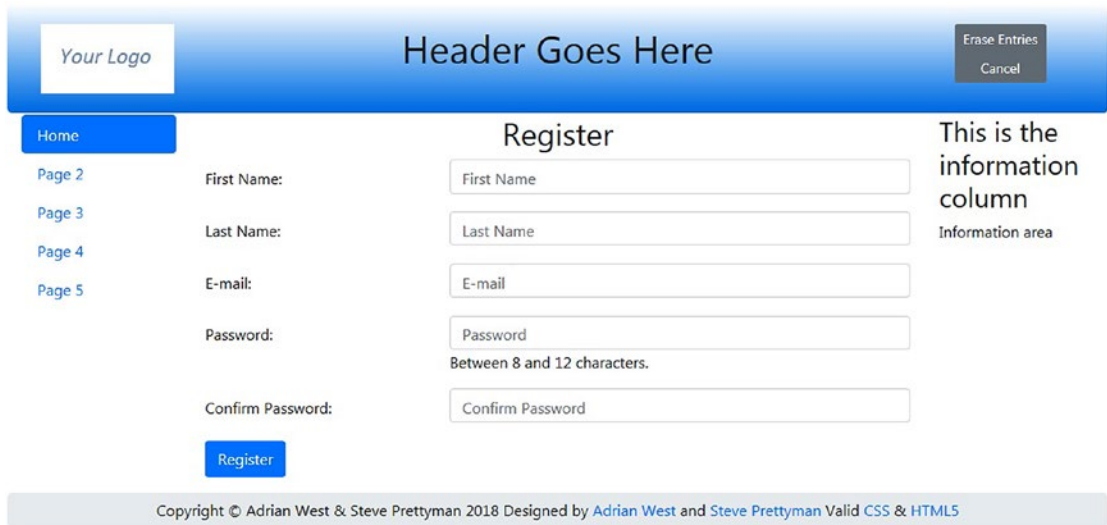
Your Logo

Header Goes Here

Erase Entries
Cancel

Home
Page 2
Page 3
Page 4
Page 5

Register

First Name: First Name

Last Name: Last Name

E-mail: E-mail

Password: Password
Between 8 and 12 characters.

Confirm Password: Confirm Password

Register

This is the information column

Information area

Copyright © Adrian West & Steve Prettyman 2018 Designed by Adrian West and Steve Prettyman Valid CSS & HTML5